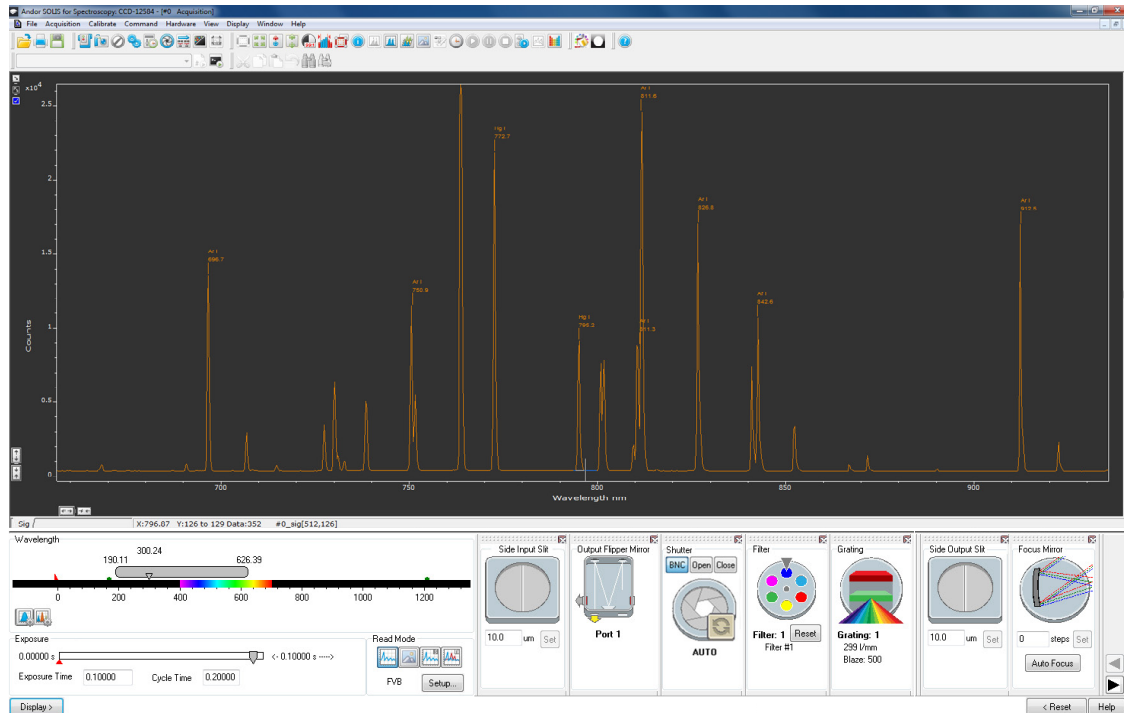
Andor SOLIS for Spectroscopy: CCD-12584 - [#0_Acquisition]

File Acquisition Calibrate Command Hardware View Display Window Help

x10$^4$

2.5

2

1.5

1

0.5

0

Counts

Ar I 696.7

Ar I 750.9

Hg I 772.7

Hg I 796.2

Ar I 811.5

Ar I 811.3

Ar I 826.5

Ar I 842.5

Ar I 912.5

700

750

800

850

900

Wavelength nm

Sig

X:796.07 Y:126 to 129 Data:352 #0_sig[512,126]

Wavelength

300.24

190.11

626.39

0

200

400

600

800

1000

1200

Exposure

0.00000 s

<- 0.10000 s ---->

Exposure Time 0.10000

Cycle Time 0.20000

Read Mode

FVB

Setup...

Side Input Slit

10.0 um Set

Output Flipper Mirror

Port 1

Shutter

BNC Open Close

AUTO

Filter

Filter: 1 Reset

Filter #1

Grating

Grating: 1

299 l/mm

Blaze: 500

Side Output Slit

10.0 um Set

Focus Mirror

0 steps Set

Auto Focus

Display >

< Reset

Help